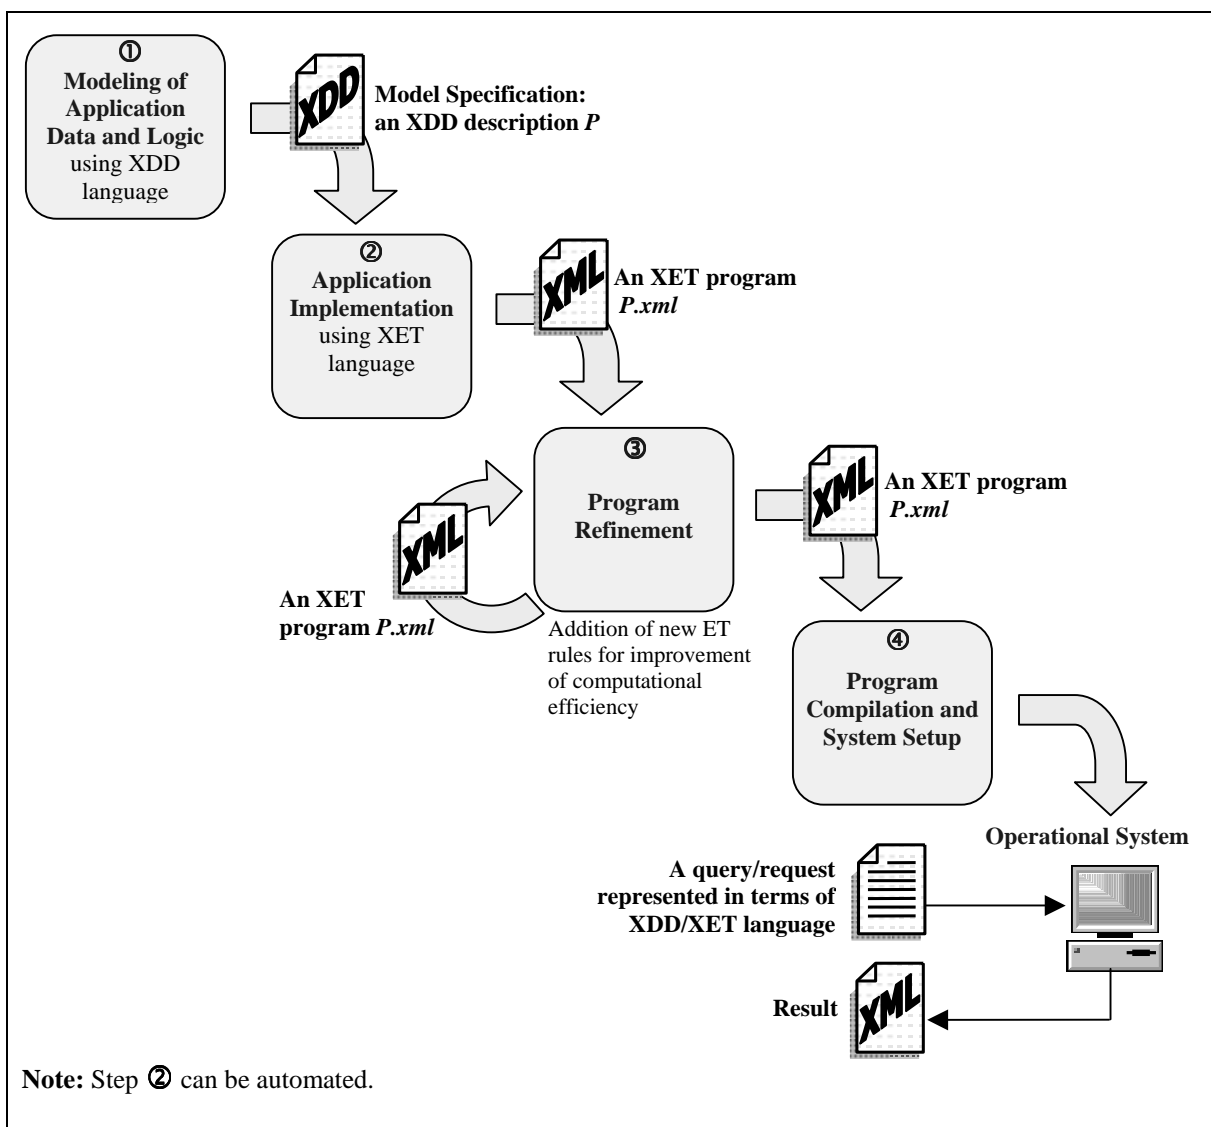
①
Modeling of Application Data and Logic using XDD language

XDD

Model Specification: an XDD description *P*

②
Application Implementation using XET language

XML

An XET program *P.xml*

③
Program Refinement

XML

An XET program *P.xml*

Addition of new ET rules for improvement of computational efficiency

XML

An XET program *P.xml*

④
Program Compilation and System Setup

Operational System

A query/request represented in terms of XDD/XET language

Result

XML

Note: Step ② can be automated.